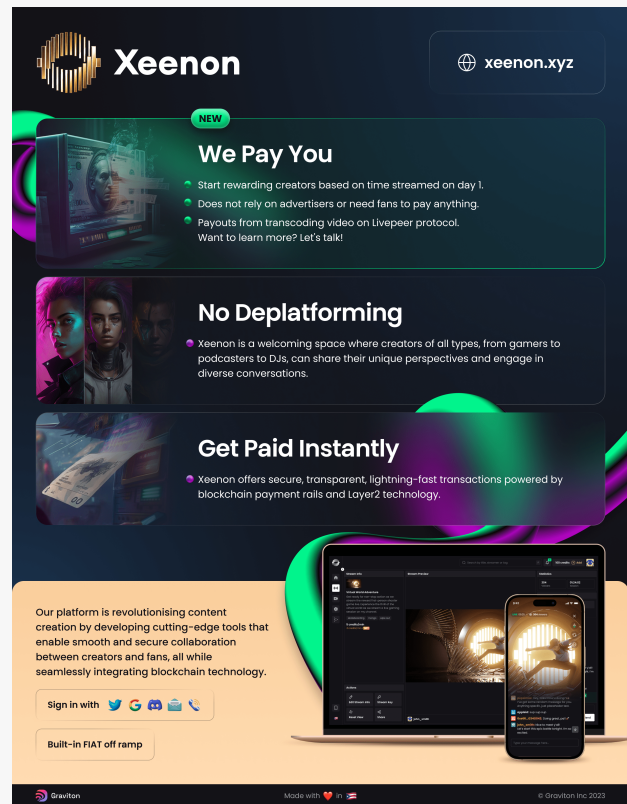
Xeenon

xeenon.xyz

NEW

We Pay You

Start rewarding creators based on time streamed on day 1.

Does not rely on advertisers or need fans to pay anything.

Payouts from transcoding video on Livepeer protocol. Want to learn more? Let's talk!

No Deplatforming

Xeenon is a welcoming space where creators of all types, from gamers to podcasters to DJs, can share their unique perspectives and engage in diverse conversations.

Get Paid Instantly

Xeenon offers secure, transparent, lightning-fast transactions powered by blockchain payment rails and Layer2 technology.

Our platform is revolutionising content creation by developing cutting-edge tools that enable smooth and secure collaboration between creators and fans, all while seamlessly integrating blockchain technology.

Sign in with

Built-in FIAT off ramp

Graviton

Made with in

© Graviton Inc 2023